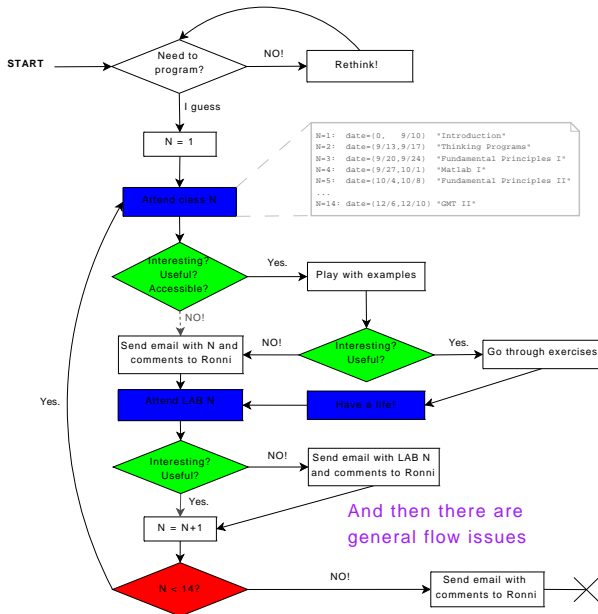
START

Need to program?

NO!

Rethink!

I guess

N = 1

N=1: date=(0, 9/10) "Introduction"
N=2: date=(9/13,9/17) "Thinking Programs"
N=3: date=(9/20,9/24) "Fundamental Principles I"
N=4: date=(9/27,10/1) "Matlab I"
N=5: date=(10/4,10/8) "Fundamental Principles II"
...
N=14: date=(12/6,12/10) "GMT II"

Attend class N

Interesting? Useful? Accessible?

Yes.

Play with examples

NO!

Send email with N and comments to Ronni

NO!

Interesting? Useful?

Yes.

Go through exercises

Yes.

Attend LAB N

Have a life!

Interesting? Useful?

NO!

Send email with LAB N and comments to Ronni

Yes.

N = N+1

And then there are general flow issues

N < 14?

NO!

Send email with comments to Ronni